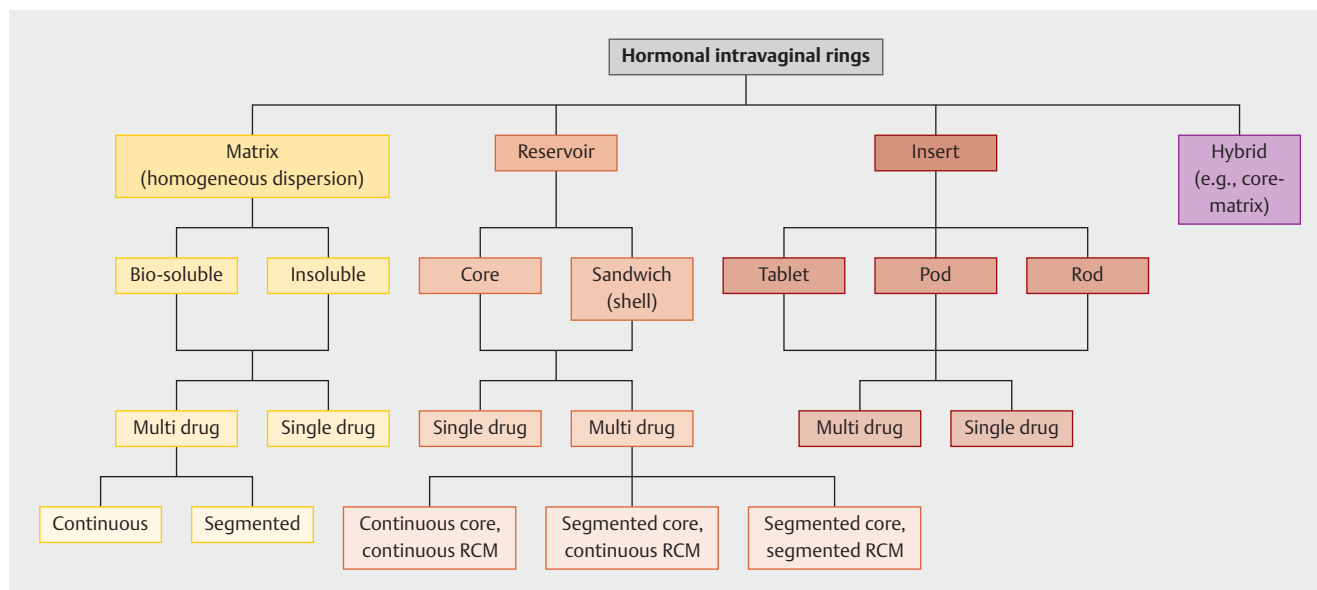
Hormonal intravaginal rings

Matrix (homogeneous dispersion)

Reservoir

Insert

Hybrid (e.g., core-matrix)

Bio-soluble

Insoluble

Core

Sandwich (shell)

Tablet

Pod

Rod

Multi drug

Single drug

Single drug

Multi drug

Multi drug

Single drug

Continuous

Segmented

Continuous core, continuous RCM

Segmented core, continuous RCM

Segmented core, segmented RCM